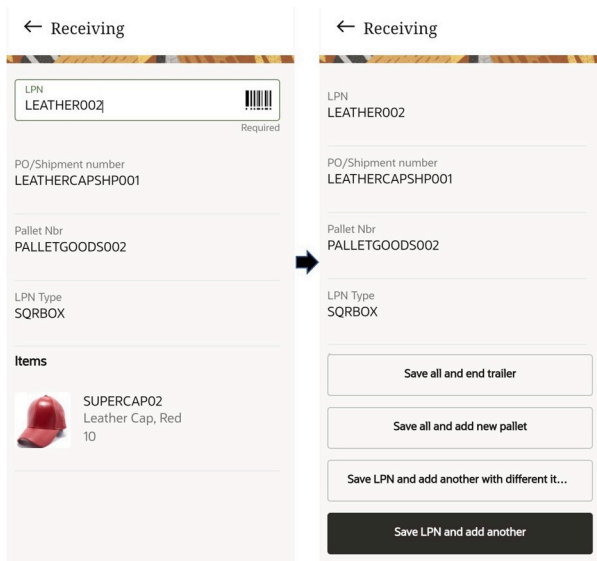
← Receiving

LPN
LEATHER002
Required

PO/Shipment number
LEATHERCAPSHP001

Pallet Nbr
PALLETGOODS002

LPN Type
SQRBOX

Items

SUPERCAP02
Leather Cap, Red
10

← Receiving

LPN
LEATHER002

PO/Shipment number
LEATHERCAPSHP001

Pallet Nbr
PALLETGOODS002

LPN Type
SQRBOX

Save all and end trailer

Save all and add new pallet

Save LPN and add another with different it...

Save LPN and add another